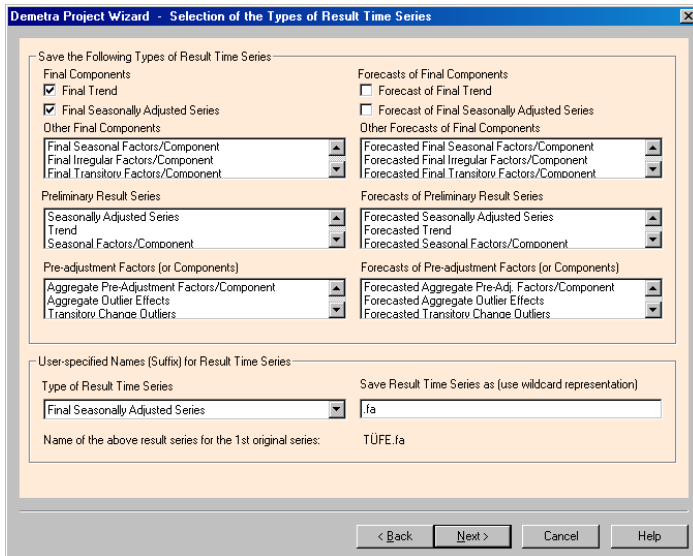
Demetra Project Wizard - Selection of the Types of Result Time Series

Save the Following Types of Result Time Series

Final Components
☑ Final Trend
☑ Final Seasonally Adjusted Series

Other Final Components
Final Seasonal Factors/Component
Final Irregular Factors/Component
Final Transitory Factors/Component

Preliminary Result Series
Seasonally Adjusted Series
Trend
Seasonal Factors/Component

Pre-adjustment Factors (or Components)
Aggregate Pre-Adjustment Factors/Component
Aggregate Outlier Effects
Transitory Change Outliers

Forecasts of Final Components
☐ Forecast of Final Trend
☐ Forecast of Final Seasonally Adjusted Series

Other Forecasts of Final Components
Forecasted Final Seasonal Factors/Component
Forecasted Final Irregular Factors/Component
Forecasted Final Transitory Factors/Component

Forecasts of Preliminary Result Series
Forecasted Seasonally Adjusted Series
Forecasted Trend
Forecasted Seasonal Factors/Component

Forecasts of Pre-adjustment Factors (or Components)
Forecasted Aggregate Pre-Adj. Factors/Component
Forecasted Aggregate Outlier Effects
Forecasted Transitory Change Outliers

User-specified Names (Suffix) for Result Time Series

Type of Result Time Series
Final Seasonally Adjusted Series

Save Result Time Series as (use wildcard representation)
.fa

Name of the above result series for the 1st original series: TÜFE.fa

< Back    Next >    Cancel    Help